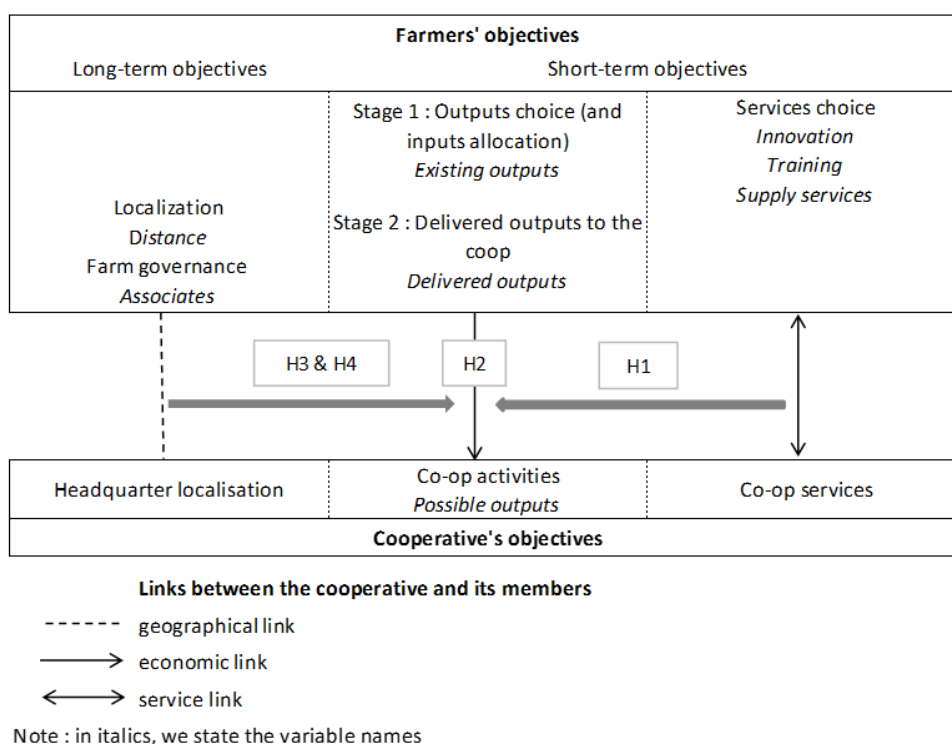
Farmers' objectives

Long-term objectives

Short-term objectives

Localization
*Distance*
Farm governance
*Associates*

Stage 1 : Outputs choice (and inputs allocation)
*Existing outputs*

Stage 2 : Delivered outputs to the coop
*Delivered outputs*

Services choice
*Innovation*
*Training*
*Supply services*

H3 & H4

H2

H1

Headquarter localisation

Co-op activities
*Possible outputs*

Co-op services

Cooperative's objectives

Links between the cooperative and its members

geographical link

economic link

service link

Note : in italics, we state the variable names